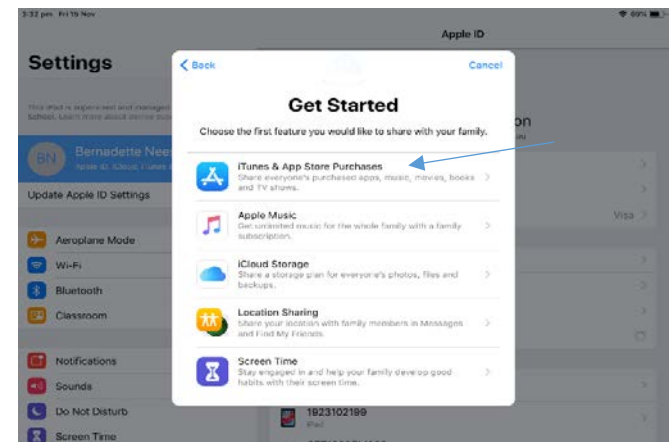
3:32 pm Fri 15 Nov

Apple ID

Settings

This iPad is supervised and managed by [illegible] School. Learn more about device supervision...

BN Bernadette Nee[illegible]
Apple ID, iCloud, iTunes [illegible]

Update Apple ID Settings

Aeroplane Mode
Wi-Fi
Bluetooth
Classroom

Notifications
Sounds
Do Not Disturb
Screen Time

on

Visa

1923102199
iPad

< Back
Cancel

Get Started

Choose the first feature you would like to share with your family.

iTunes & App Store Purchases
Share everyone's purchased apps, music, movies, books and TV shows.

Apple Music
Get unlimited music for the whole family with a family subscription.

iCloud Storage
Share a storage plan for everyone's photos, files and backups.

Location Sharing
Share your location with family members in Messages and Find My Friends.

Screen Time
Stay engaged in and help your family develop good habits with their screen time.